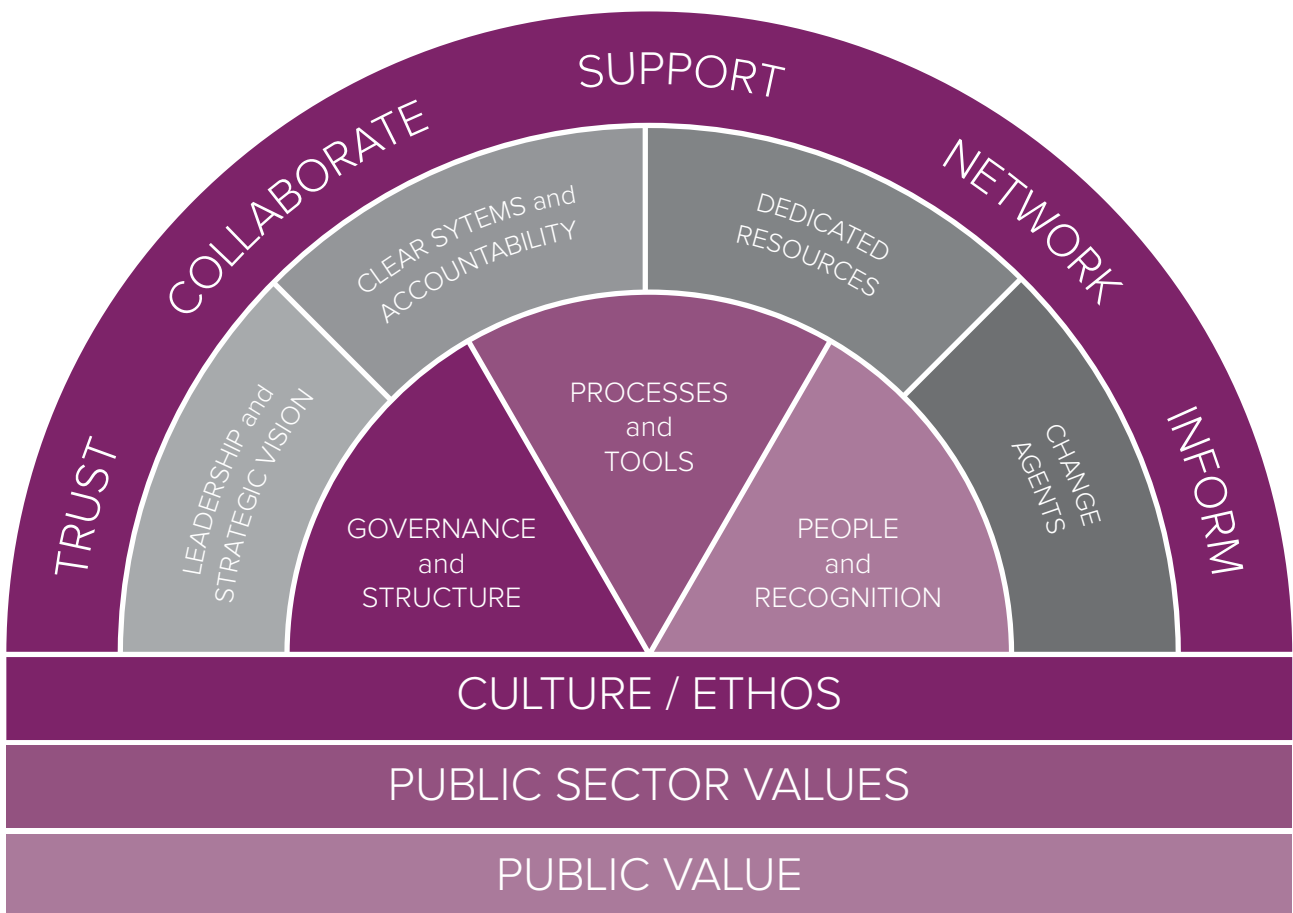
TRUST

COLLABORATE

SUPPORT

NETWORK

INFORM

LEADERSHIP and STRATEGIC VISION

CLEAR SYTEMS and ACCOUNTABILITY

DEDICATED RESOURCES

CHANGE AGENTS

GOVERNANCE and STRUCTURE

PROCESSES and TOOLS

PEOPLE and RECOGNITION

CULTURE / ETHOS

PUBLIC SECTOR VALUES

PUBLIC VALUE